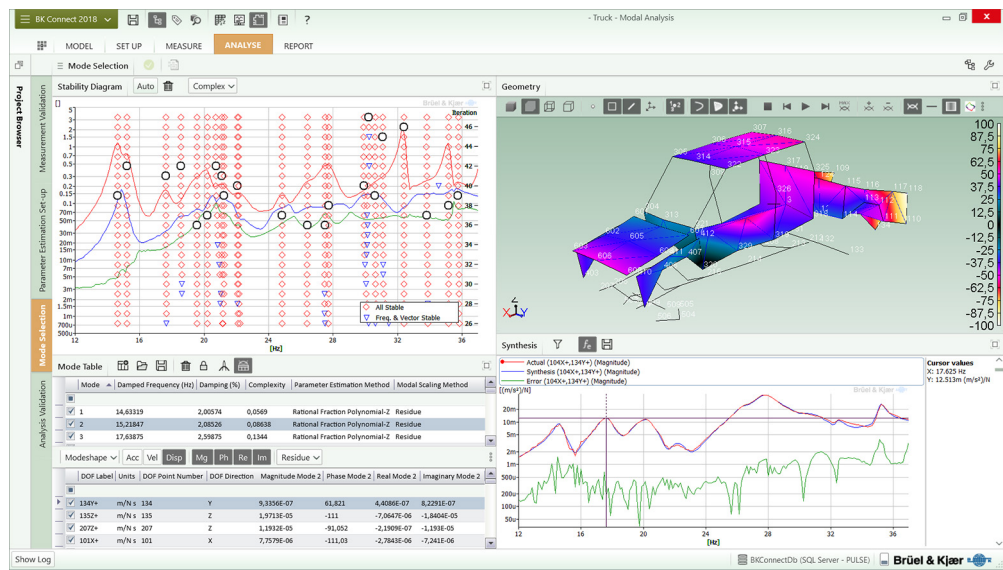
BK Connect 2018 ?
- Truck - Modal Analysis

MODEL SET UP MEASURE ANALYSE REPORT

Mode Selection

Project Browser

Measurement Validation
Parameter Estimation Set-up
Mode Selection
Analysis Validation

Stability Diagram Auto Complex

Brüel & Kjær
Iteration
[]
5 3 2 1 0.7 0.5 0.3 0.2 0.1 70m 50m 30m 20m 10m 7m 5m 3m 2m 1m 700u 500u 1.5m
46 44 42 40 38 36 34 32 30 28 26
12 16 20 24 28 32 36
[Hz]
All Stable
Freq. & Vector Stable

Geometry

100 87,5 75 62,5 50 37,5 25 12,5 0 -12,5 -25 -37,5 -50 -62,5 -75 -87,5 -100

Mode Table

| Mode | Damped Frequency (Hz) | Damping (%) | Complexity | Parameter Estimation Method | Modal Scaling Method |
|---|---|---|---|---|---|
| 1 | 14,63319 | 2,00574 | 0,0569 | Rational Fraction Polynomial-Z | Residue |
| 2 | 15,21847 | 2,08526 | 0,08638 | Rational Fraction Polynomial-Z | Residue |
| 3 | 17,63875 | 2,59875 | 0,1344 | Rational Fraction Polynomial-Z | Residue |

Modeshape Acc Vel Disp Mg Ph Re Im Residue

| DOF Label | Units | DOF Point Number | DOF Direction | Magnitude Mode 2 | Phase Mode 2 | Real Mode 2 | Imaginary Mode 2 |
|---|---|---|---|---|---|---|---|
| 134Y+ | m/N s | 134 | Y | 9,3356E-07 | 61,821 | 4,4086E-07 | 8,2291E-07 |
| 135Z+ | m/N s | 135 | Z | 1,9713E-05 | -111 | -7,0647E-06 | -1,8404E-05 |
| 207Z+ | m/N s | 207 | Z | 1,1932E-05 | -91,052 | -2,1909E-07 | -1,193E-05 |
| 101X+ | m/N s | 101 | X | 7,7579E-06 | -111,03 | -2,7843E-06 | -7,241E-06 |

Synthesis
Actual (104X+,134Y+) (Magnitude)
Synthesis (104X+,134Y+) (Magnitude)
Error (104X+,134Y+) (Magnitude)
[(m/s²)/N]
Brüel & Kjær
20m 10m 5m 2m 1m 500u 200u 100u 50u 20u 10u
12 16 20 24 28 32 36
[Hz]

Cursor values
X: 17.625 Hz
Y: 12.513m (m/s²)/N

Show Log
BKConnectDb (SQL Server - PULSE)
Brüel & Kjær